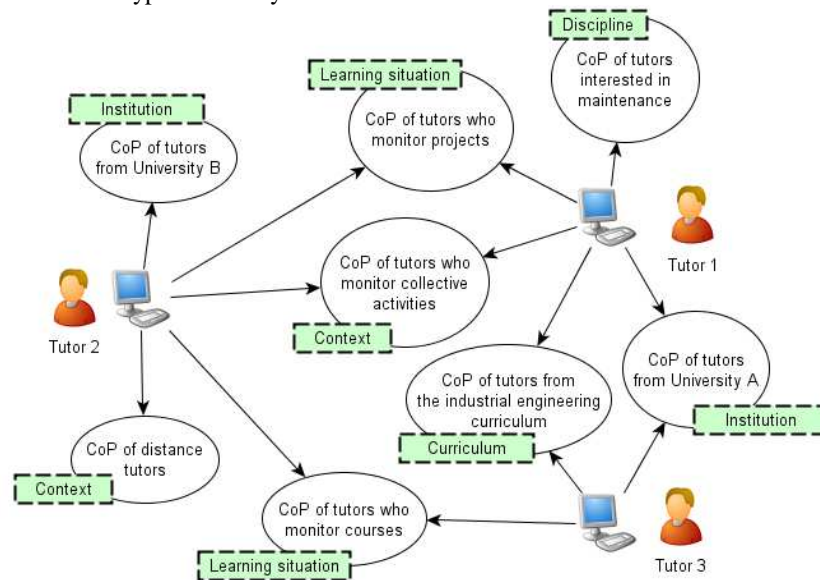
Discipline

CoP of tutors interested in maintenance

Learning situation

CoP of tutors who monitor projects

Institution

CoP of tutors from University B

Tutor 1

CoP of tutors who monitor collective activities

Tutor 2

Context

CoP of tutors from University A

CoP of tutors from the industrial engineering curriculum

Institution

CoP of distance tutors

Curriculum

Context

CoP of tutors who monitor courses

Tutor 3

Learning situation